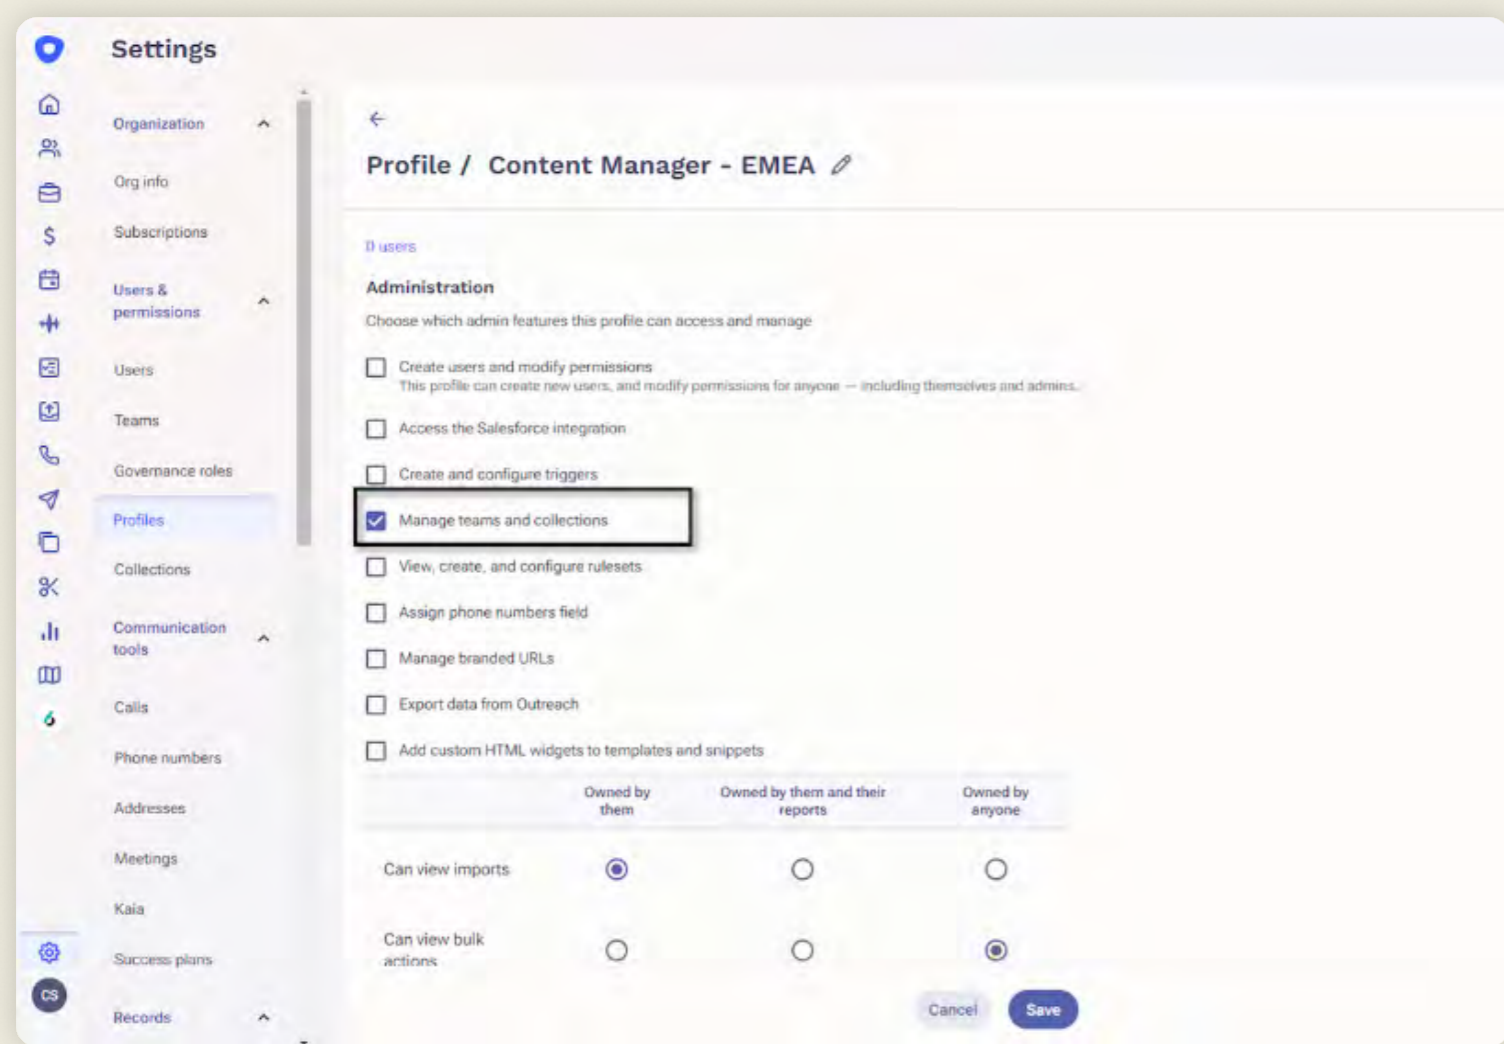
Settings

Organization

Org info

Subscriptions

Users & permissions

Users

Teams

Governance roles

Profiles

Collections

Communication tools

Calls

Phone numbers

Addresses

Meetings

Kaia

Success plans

Records

CS

Profile / Content Manager - EMEA

0 users

Administration

Choose which admin features this profile can access and manage

Create users and modify permissions
This profile can create new users, and modify permissions for anyone — including themselves and admins.

Access the Salesforce integration

Create and configure triggers

Manage teams and collections

View, create, and configure rulesets

Assign phone numbers field

Manage branded URLs

Export data from Outreach

Add custom HTML widgets to templates and snippets

| | Owned by them | Owned by them and their reports | Owned by anyone |
|---|---|---|---|
| Can view imports | ◉ | ○ | ○ |
| Can view bulk actions | ○ | ○ | ◉ |

Cancel

Save